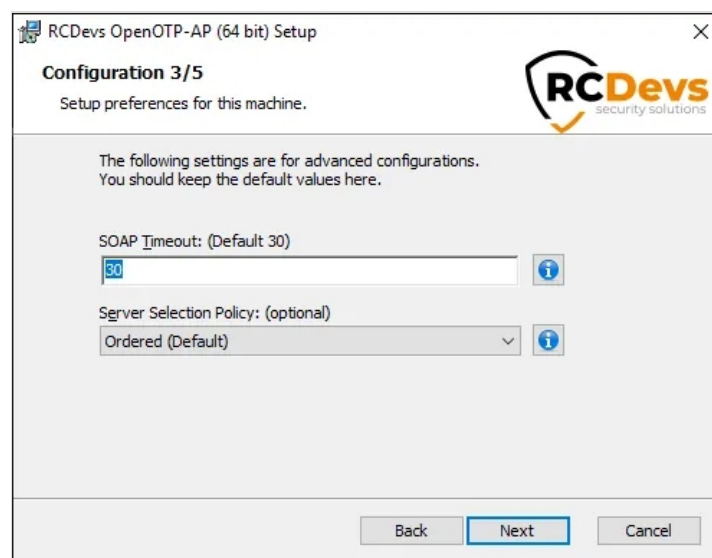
RCDevs OpenOTP-AP (64 bit) Setup

Configuration 3/5

Setup preferences for this machine.

RCDevs security solutions

The following settings are for advanced configurations.
You should keep the default values here.

SOAP Timeout: (Default 30)

30

Server Selection Policy: (optional)

Ordered (Default)

Back Next Cancel